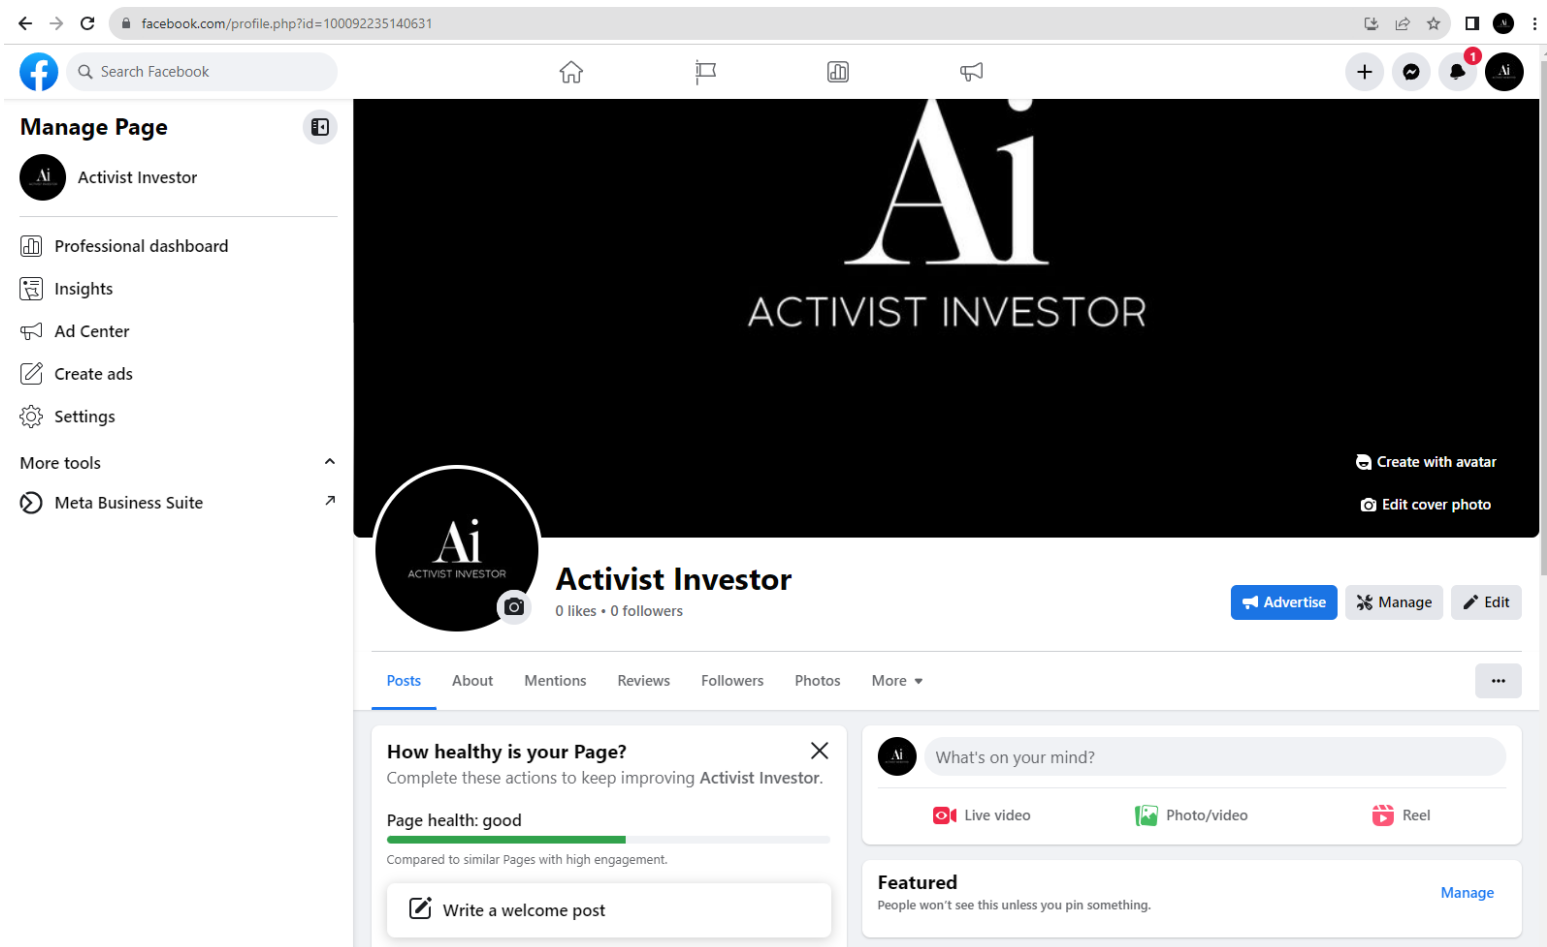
facebook.com/profile.php?id=100092235140631

Search Facebook

1

Manage Page

Activist Investor

Professional dashboard

Insights

Ad Center

Create ads

Settings

More tools

Meta Business Suite

Ai

ACTIVIST INVESTOR

Create with avatar

Edit cover photo

Ai
ACTIVIST INVESTOR

Activist Investor

0 likes • 0 followers

Advertise

Manage

Edit

Posts

About

Mentions

Reviews

Followers

Photos

More

How healthy is your Page?

Complete these actions to keep improving Activist Investor.

Page health: good

Compared to similar Pages with high engagement.

Write a welcome post

What's on your mind?

Live video

Photo/video

Reel

Featured

People won't see this unless you pin something.

Manage